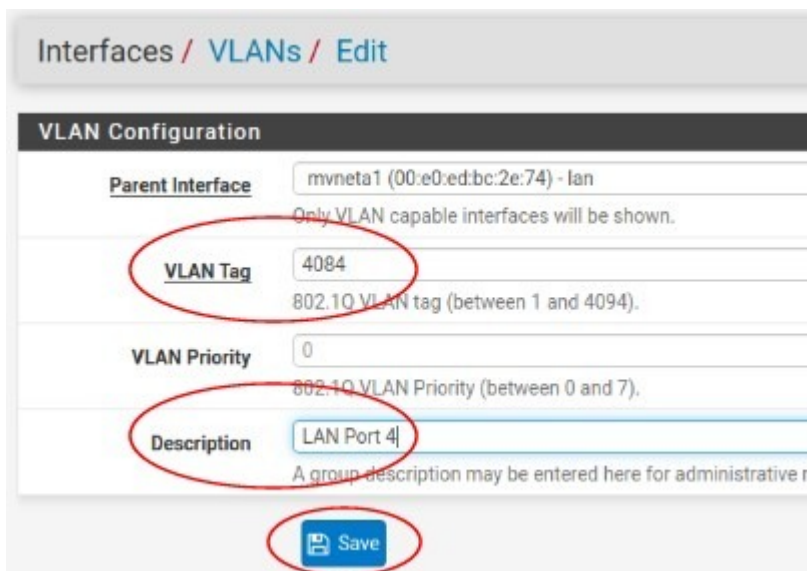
Interfaces / VLANs / Edit

VLAN Configuration

Parent Interface
mvneta1 (00:e0:ed:bc:2e:74) - lan
Only VLAN capable interfaces will be shown.

VLAN Tag
4084
802.1Q VLAN tag (between 1 and 4094).

VLAN Priority
0
802.1Q VLAN Priority (between 0 and 7).

Description
LAN Port 4
A group description may be entered here for administrative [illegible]

Save